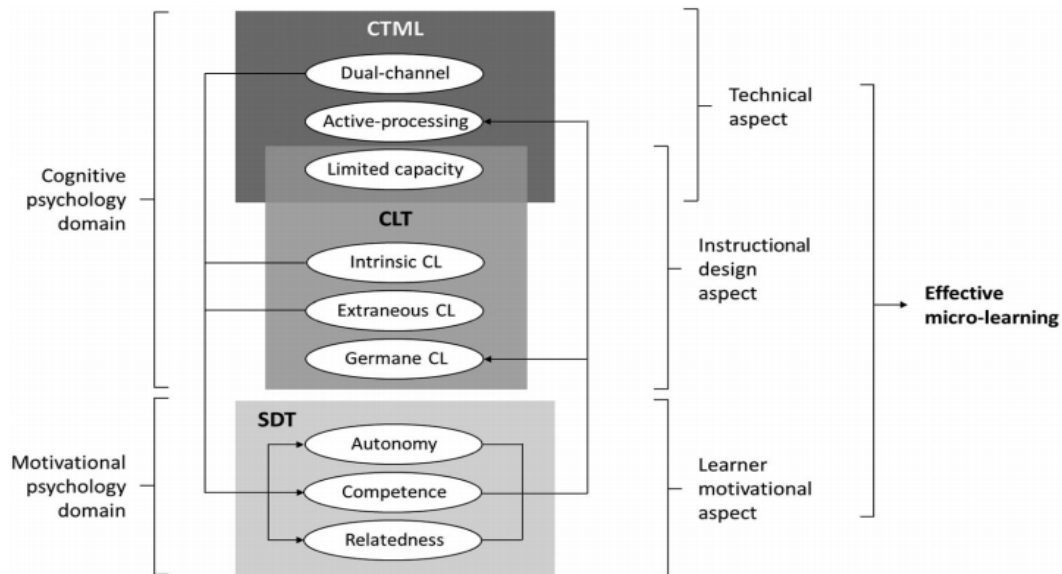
Cognitive psychology domain

Motivational psychology domain

CTML

Dual-channel

Active-processing

Limited capacity

CLT

Intrinsic CL

Extraneous CL

Germane CL

SDT

Autonomy

Competence

Relatedness

Technical aspect

Instructional design aspect

Learner motivational aspect

Effective micro-learning